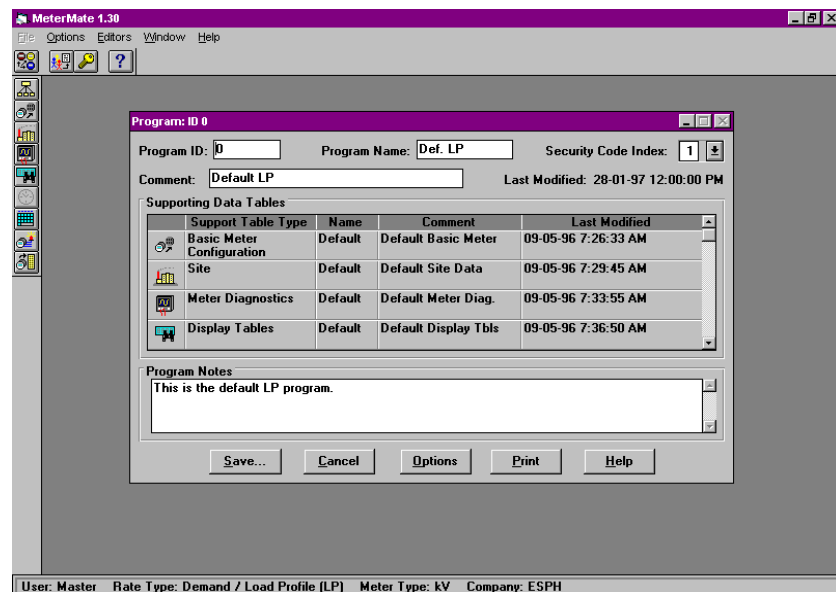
MeterMate 1.30

File Options Editors Window Help

Program: ID 0

Program ID: 0

Program Name: Def. LP

Security Code Index: 1

Comment: Default LP

Last Modified: 28-01-97 12:00:00 PM

Supporting Data Tables

| Support Table Type | Name | Comment | Last Modified |
|---|---|---|---|
| Basic Meter Configuration | Default | Default Basic Meter | 09-05-96 7:26:33 AM |
| Site | Default | Default Site Data | 09-05-96 7:29:45 AM |
| Meter Diagnostics | Default | Default Meter Diag. | 09-05-96 7:33:55 AM |
| Display Tables | Default | Default Display Tbls | 09-05-96 7:36:50 AM |

Program Notes

This is the default LP program.

Save... Cancel Options Print Help

User: Master Rate Type: Demand / Load Profile (LP) Meter Type: kV Company: ESPH